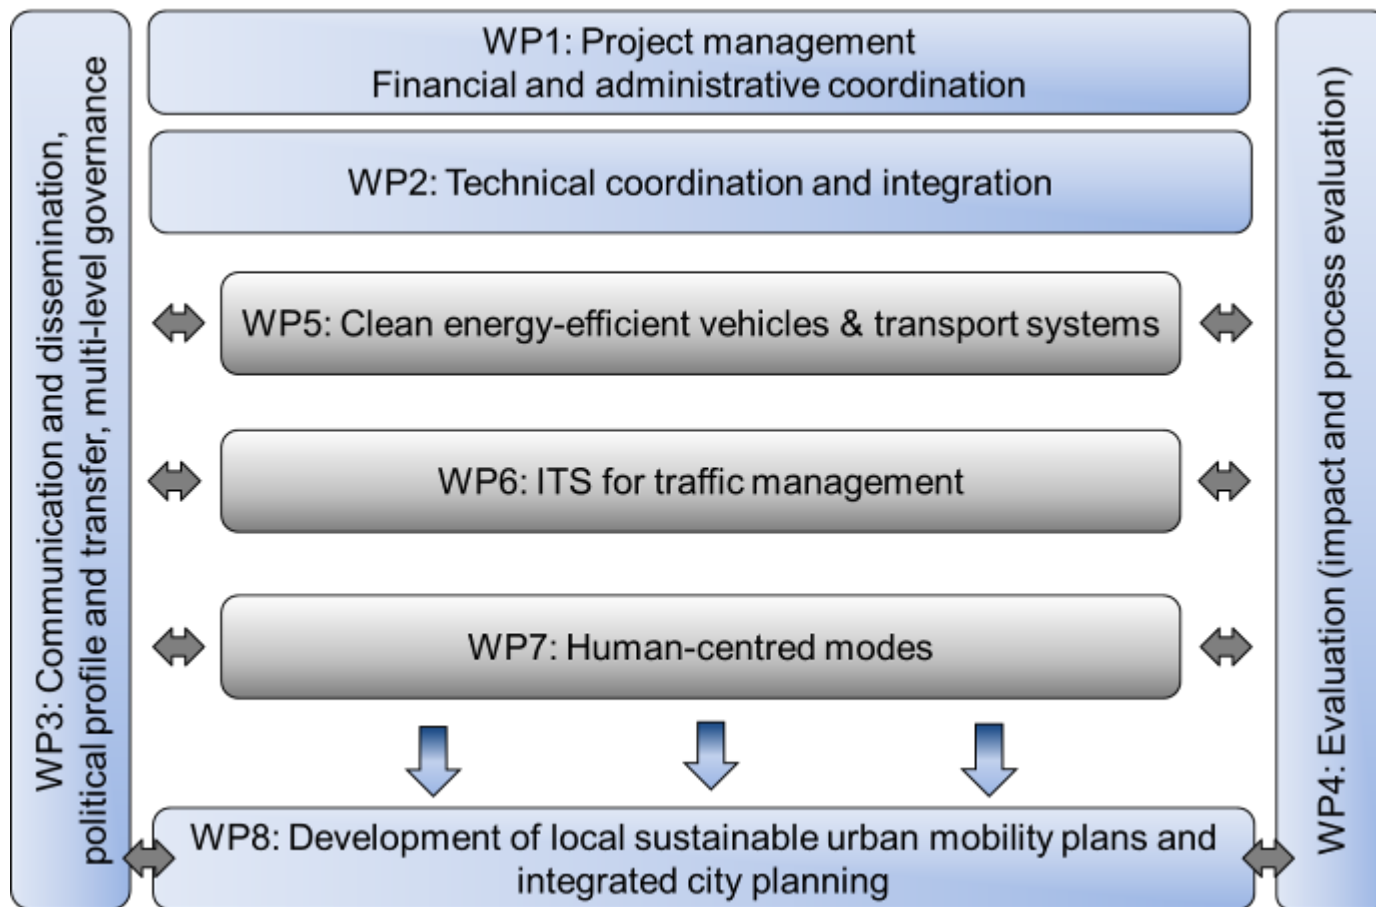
WP3: Communication and dissemination, political profile and transfer, multi-level governance

WP1: Project management
Financial and administrative coordination

WP2: Technical coordination and integration

WP5: Clean energy-efficient vehicles & transport systems

WP6: ITS for traffic management

WP7: Human-centred modes

WP8: Development of local sustainable urban mobility plans and integrated city planning

WP4: Evaluation (impact and process evaluation)